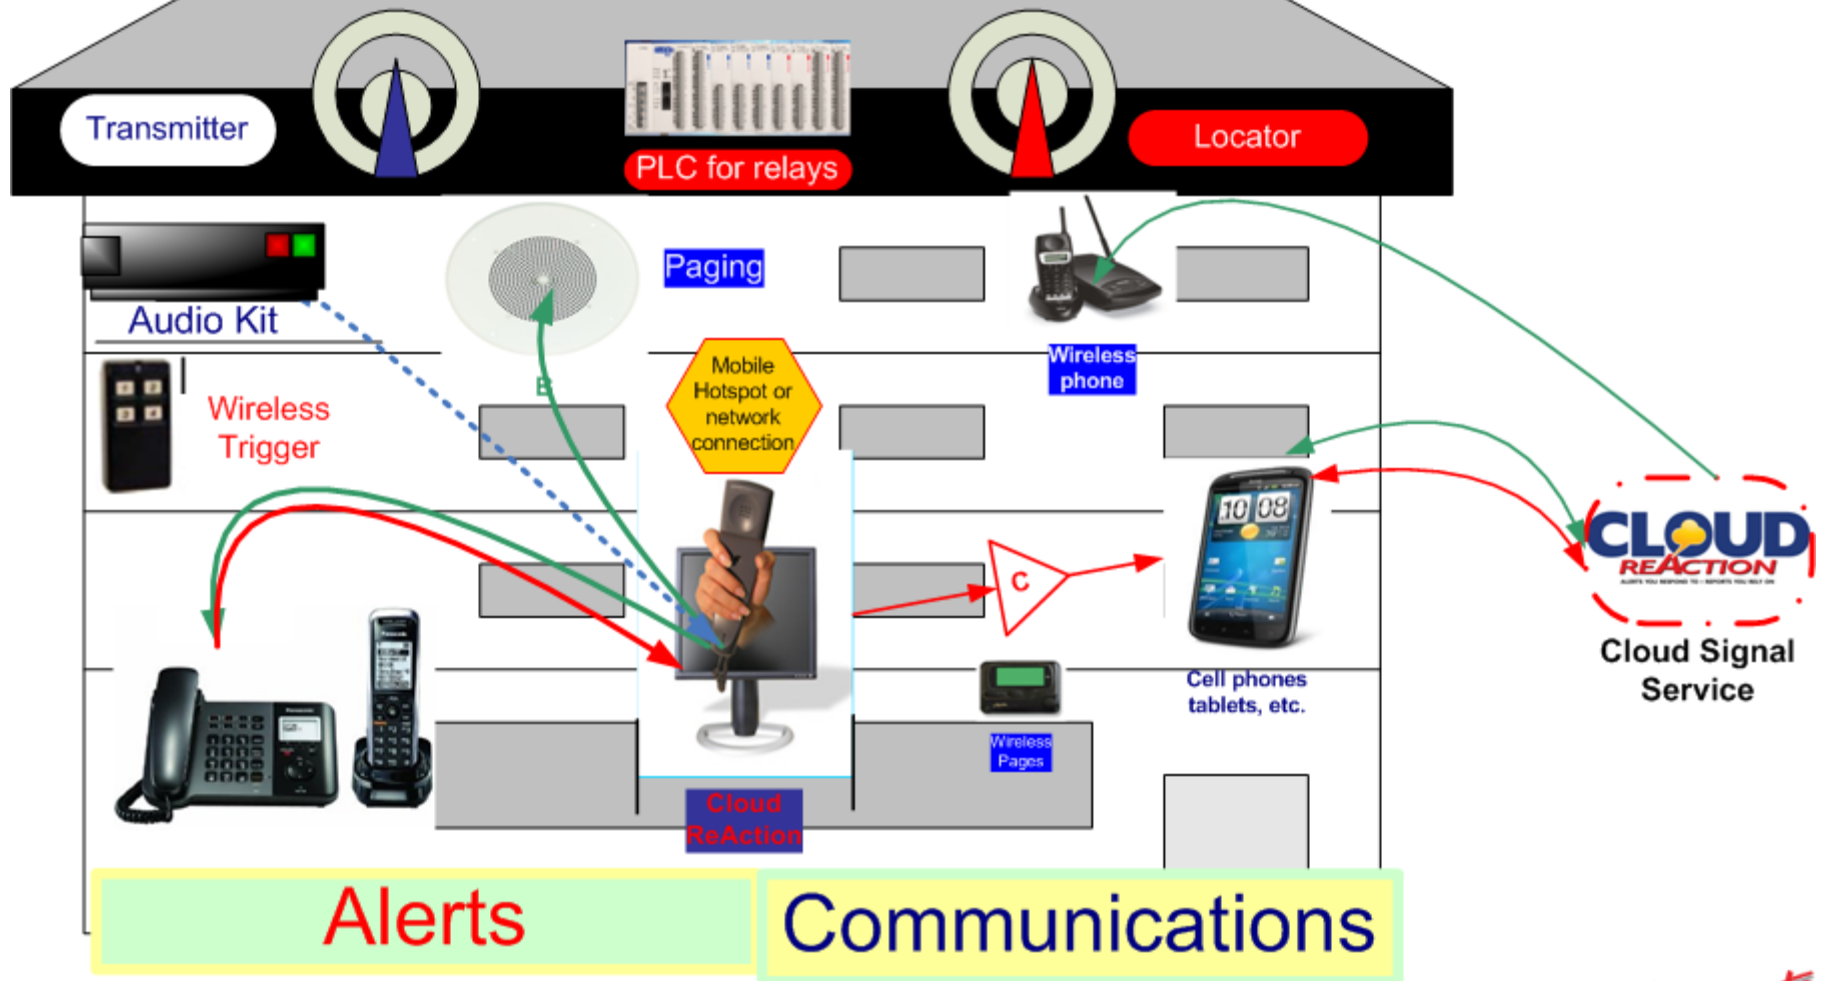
Transmitter

PLC for relays

Locator

Audio Kit

Paging

Wireless phone

Wireless Trigger

B

Mobile Hotspot or network connection

C

CLOUD REACTION

Cloud Signal Service

Cell phones tablets, etc.

Wireless Pages

Cloud ReAction

Alerts

Communications